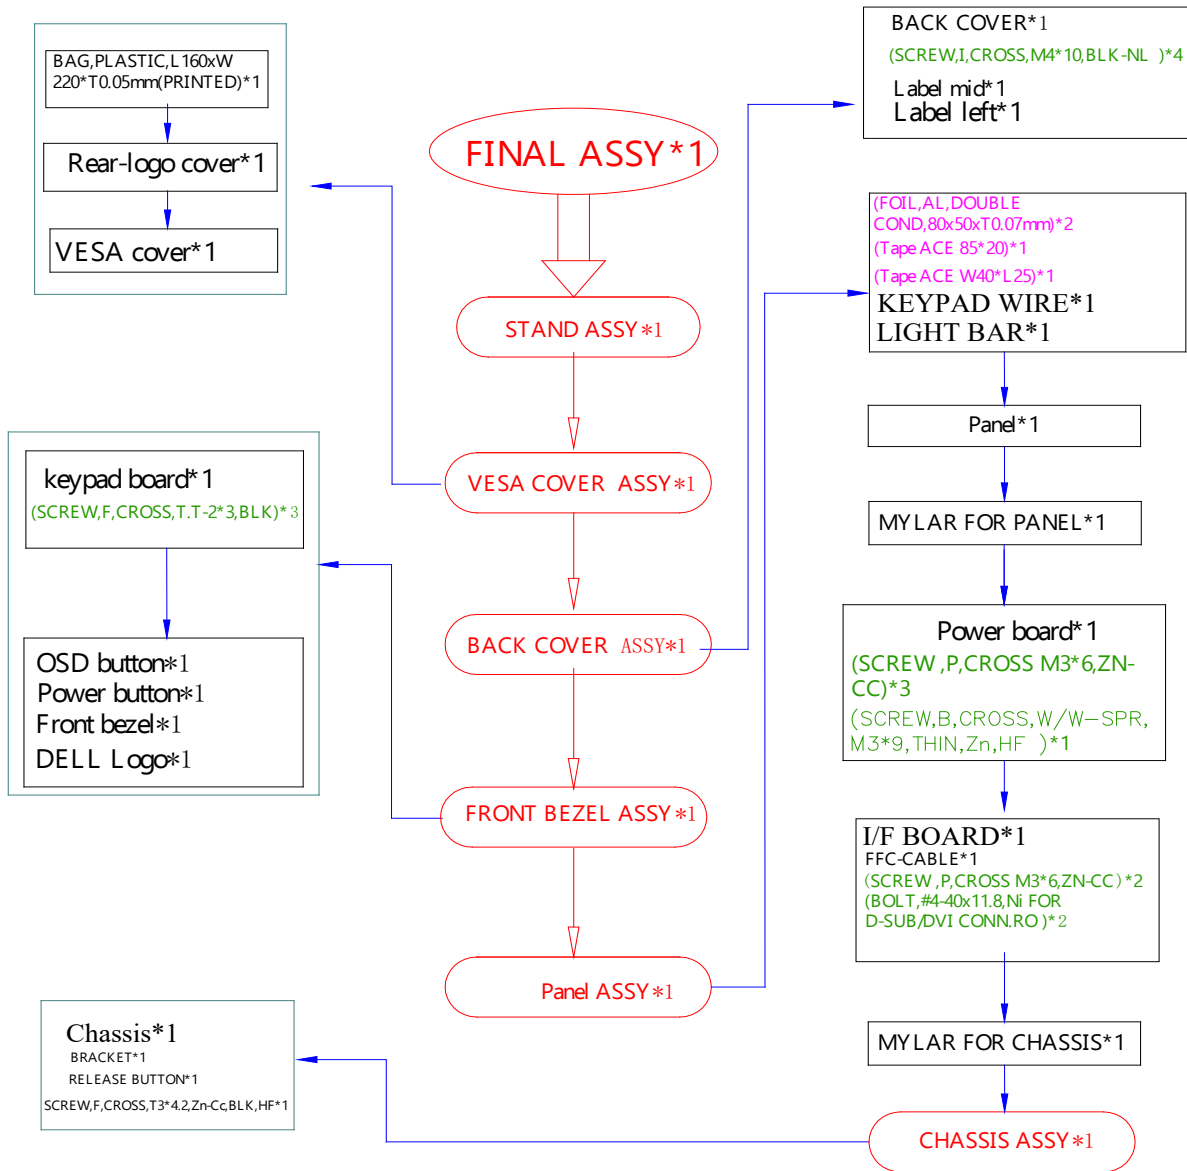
BAG,PLASTIC,L160xW 220*T0.05mm(PRINTED)*1

Rear-logo cover*1

VESA cover*1

FINAL ASSY*1

BACK COVER*1
(SCREW,I,CROSS,M4*10,BLK-NL )*4
Label mid*1
Label left*1

STAND ASSY*1

(FOIL,AL,DOUBLE COND,80x50xT0.07mm)*2
(Tape ACE 85*20)*1
(Tape ACE W40*L25)*1
KEYPAD WIRE*1
LIGHT BAR*1

keypad board*1
(SCREW,F,CROSS,T.T-2*3,BLK)*3

VESA COVER ASSY*1

Panel*1

MYLAR FOR PANEL*1

OSD button*1
Power button*1
Front bezel*1
DELL Logo*1

BACK COVER ASSY*1

Power board*1
(SCREW,P,CROSS M3*6,ZN-CC)*3
(SCREW,B,CROSS,W/W-SPR, M3*9,THIN,Zn,HF )*1

FRONT BEZEL ASSY*1

I/F BOARD*1
FFC-CABLE*1
(SCREW,P,CROSS M3*6,ZN-CC)*2
(BOLT,#4-40x11.8,Ni FOR D-SUB/DVI CONN.RO)*2

Panel ASSY*1

Chassis*1
BRACKET*1
RELEASE BUTTON*1
SCREW,F,CROSS,T3*4.2,Zn-Cc,BLK,HF*1

MYLAR FOR CHASSIS*1

CHASSIS ASSY*1